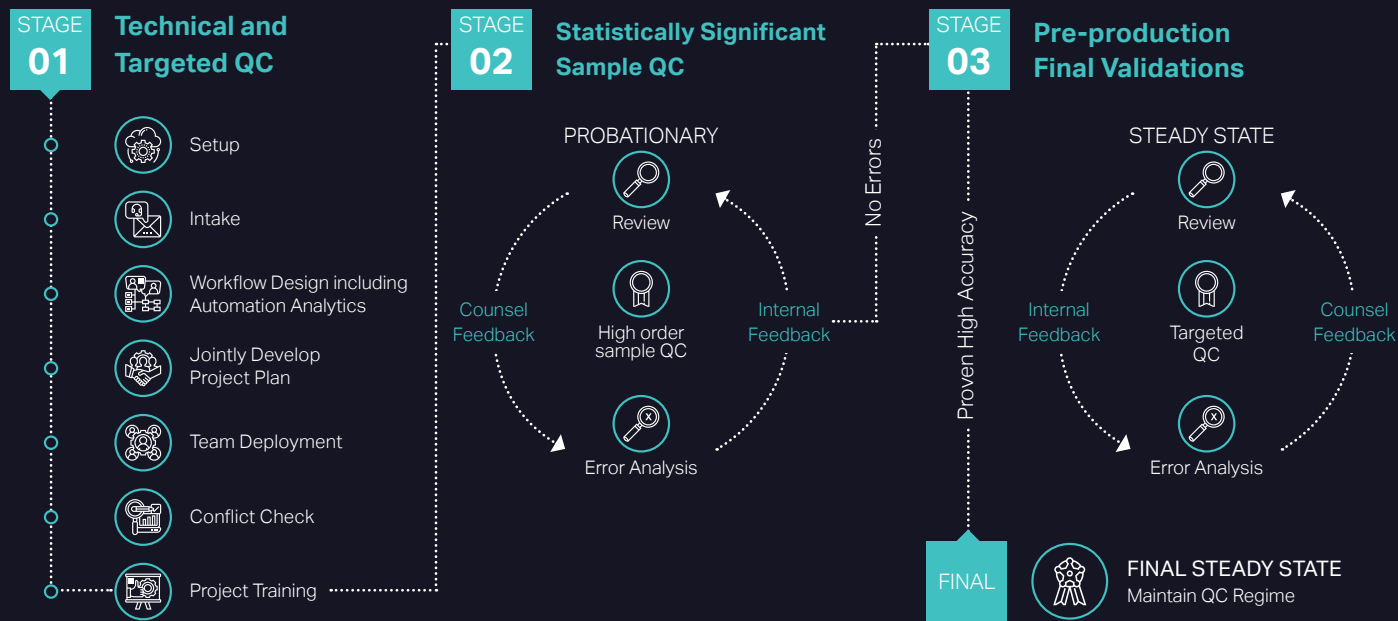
STAGE
01
Technical and Targeted QC

Setup

Intake

Workflow Design including Automation Analytics

Jointly Develop Project Plan

Team Deployment

Conflict Check

Project Training

STAGE
02
Statistically Significant Sample QC

PROBATIONARY

Review

Counsel Feedback

High order sample QC

Internal Feedback

Error Analysis

No Errors

STAGE
03
Pre-production Final Validations

Proven High Accuracy

STEADY STATE

Review

Internal Feedback

Targeted QC

Counsel Feedback

Error Analysis

FINAL

FINAL STEADY STATE
Maintain QC Regime